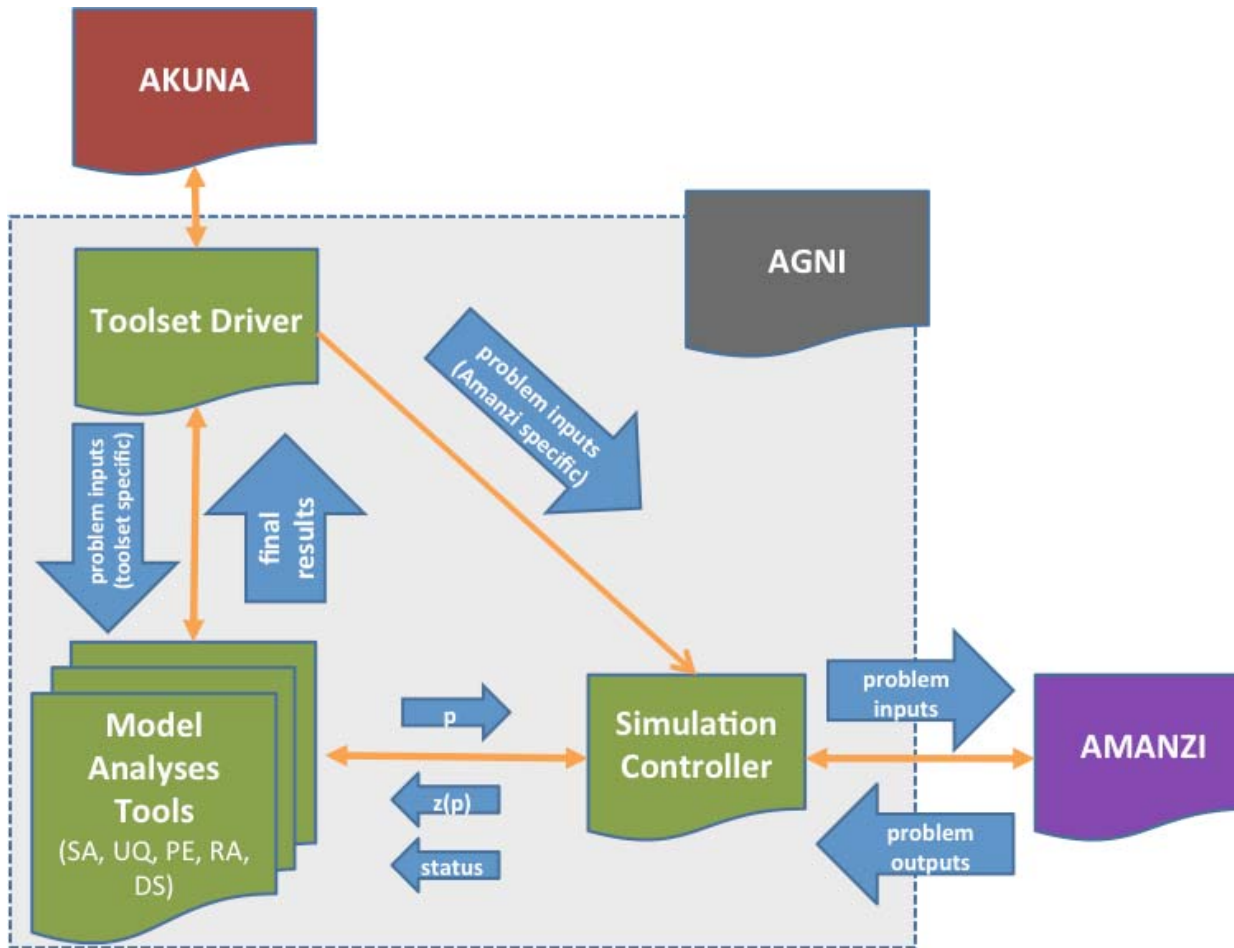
AKUNA

AGNI

Toolset Driver

problem inputs (Amanzi specific)

problem inputs (toolset specific)

final results

Model Analyses Tools (SA, UQ, PE, RA, DS)

p

z(p)

status

Simulation Controller

problem inputs

AMANZI

problem outputs